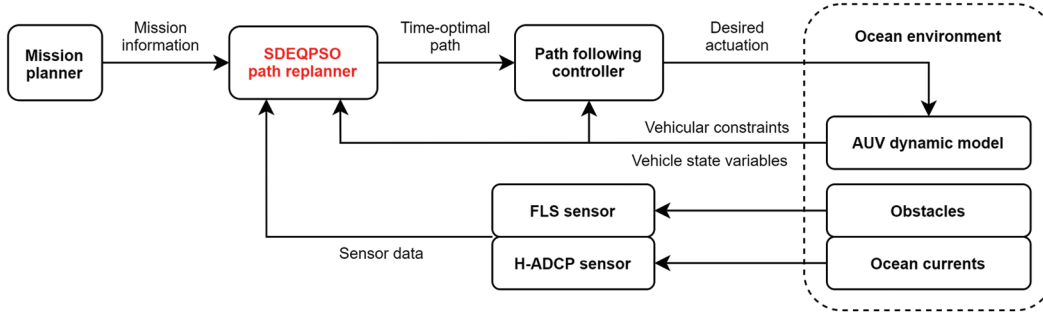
Mission planner

Mission information

SDEQPSO path replanner

Time-optimal path

Path following controller

Desired actuation

Ocean environment

Vehicular constraints

AUV dynamic model

Vehicle state variables

FLS sensor

Obstacles

Sensor data

H-ADCP sensor

Ocean currents